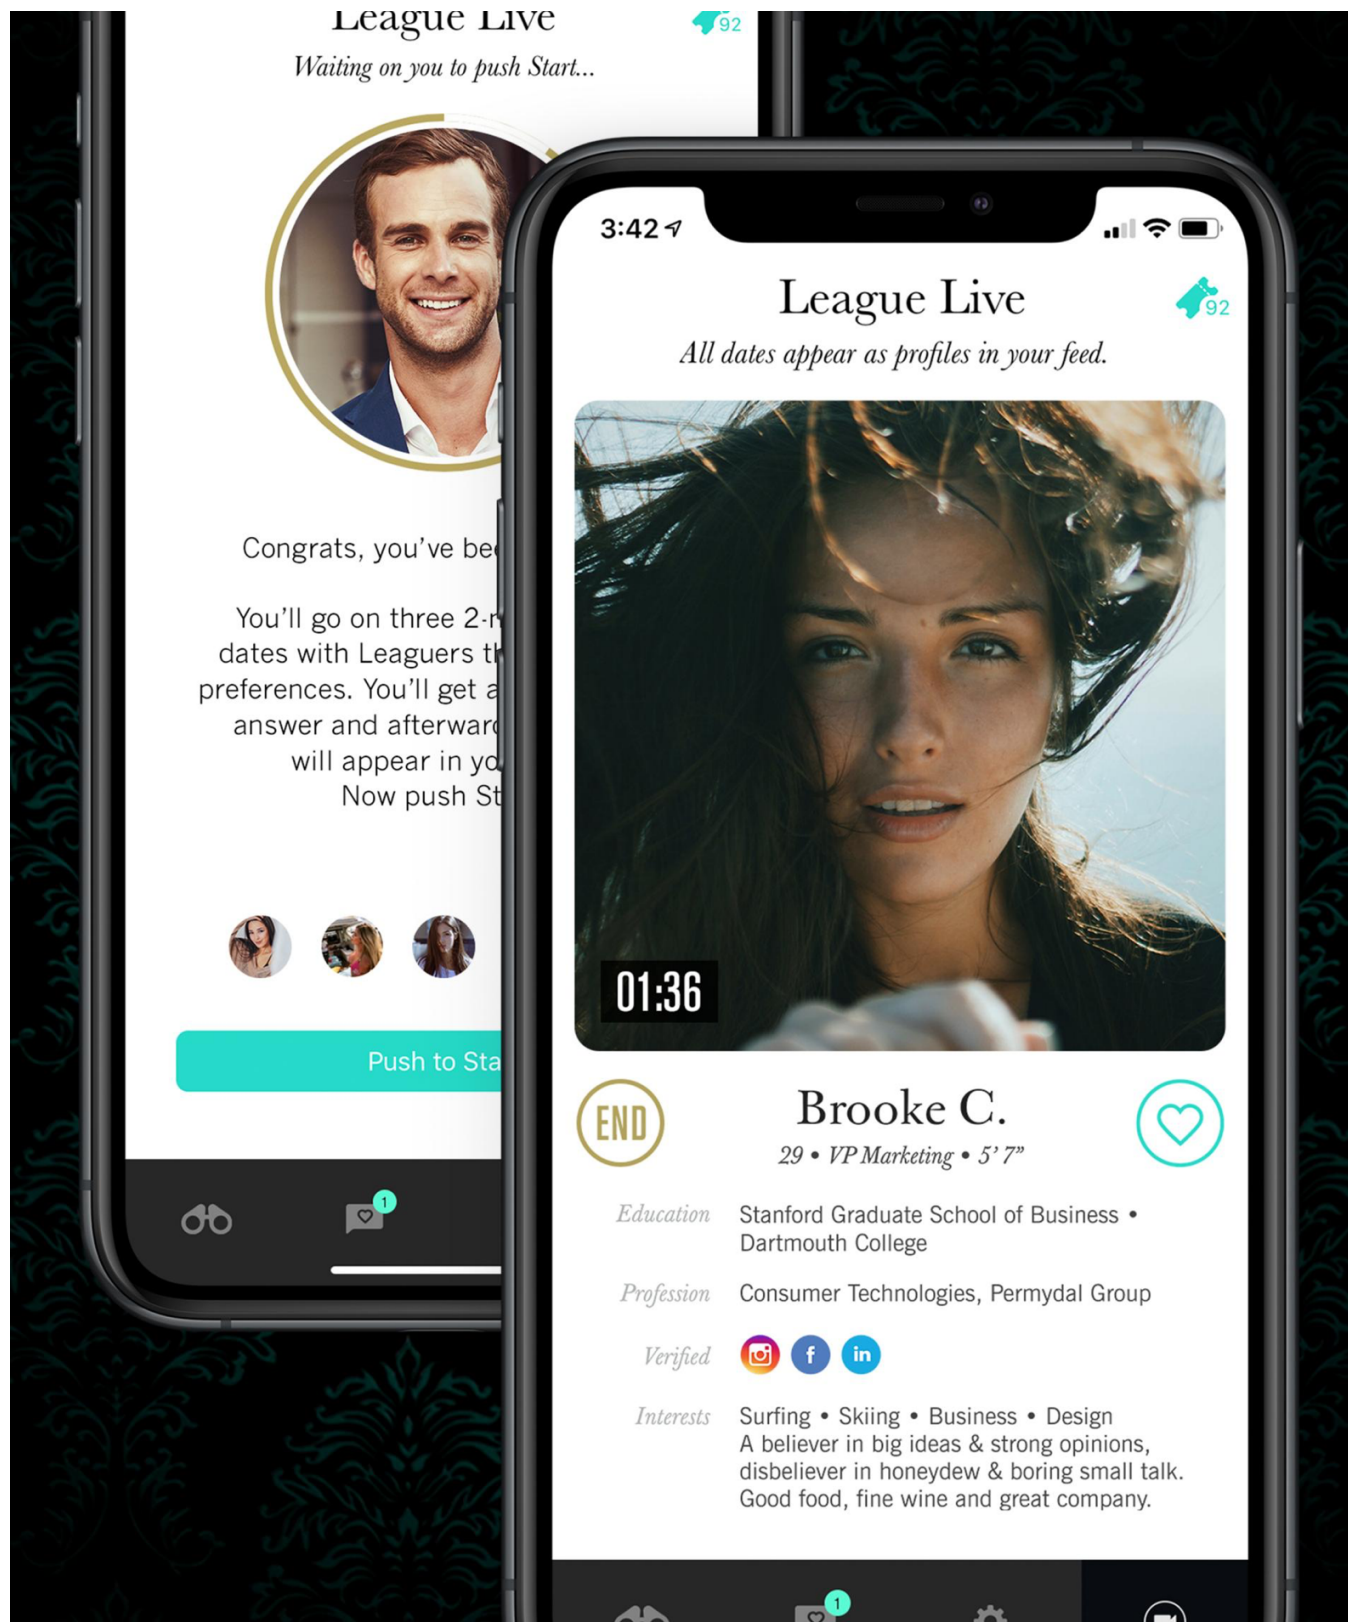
League Live

92

Waiting on you to push Start...

Congrats, you've be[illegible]

You'll go on three 2-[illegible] dates with Leaguers t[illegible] preferences. You'll get a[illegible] answer and afterwar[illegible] will appear in yo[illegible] Now push St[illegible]

Push to Sta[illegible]

1

3:42

League Live

92

All dates appear as profiles in your feed.

01:36

END

Brooke C.

29 • VP Marketing • 5' 7"

Education Stanford Graduate School of Business • Dartmouth College

Profession Consumer Technologies, Permydal Group

Verified

Interests Surfing • Skiing • Business • Design
A believer in big ideas & strong opinions, disbeliever in honeydew & boring small talk. Good food, fine wine and great company.

1